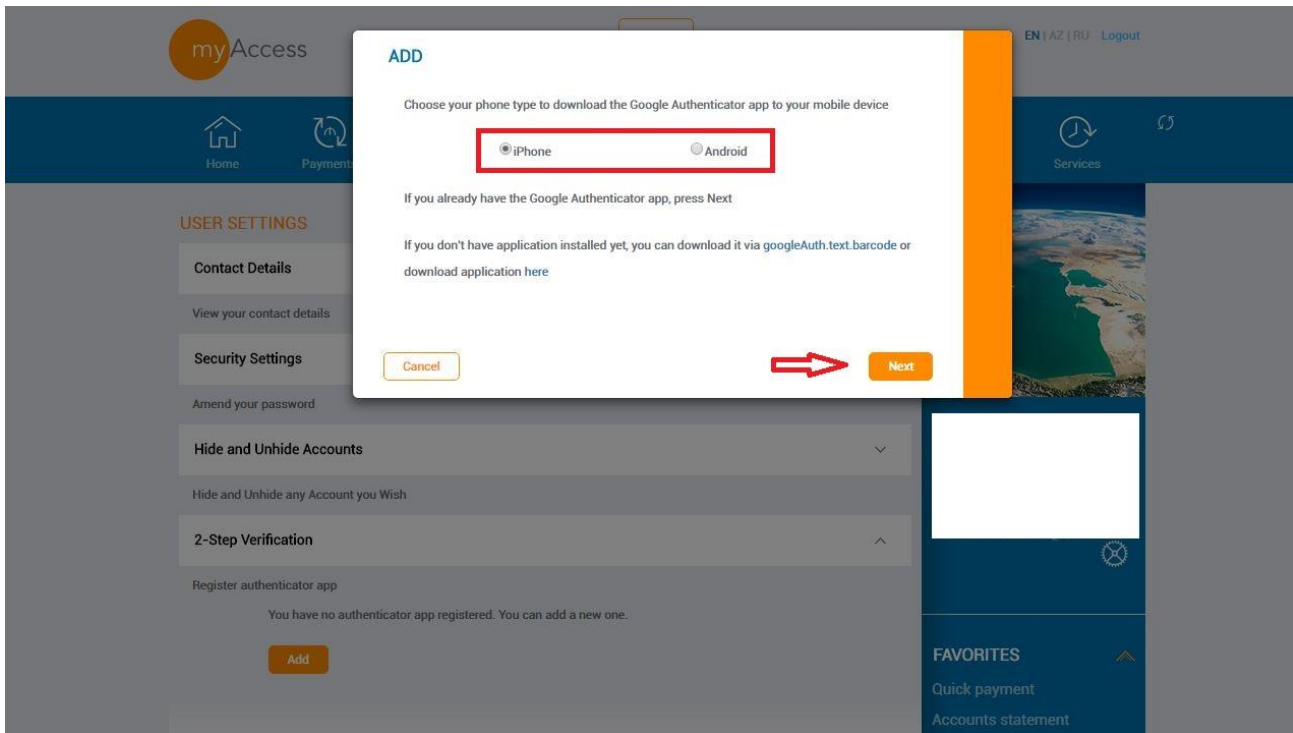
myAccess

EN | AZ | RU Logout

Home Payments Services

USER SETTINGS

Contact Details

View your contact details

Security Settings

Amend your password

Hide and Unhide Accounts

Hide and Unhide any Account you Wish

2-Step Verification

Register authenticator app

You have no authenticator app registered. You can add a new one.

Add

FAVORITES

Quick payment

Accounts statement

ADD

Choose your phone type to download the Google Authenticator app to your mobile device

iPhone Android

If you already have the Google Authenticator app, press Next

If you don't have application installed yet, you can download it via googleAuth.text.barcode or download application here

Cancel

Next